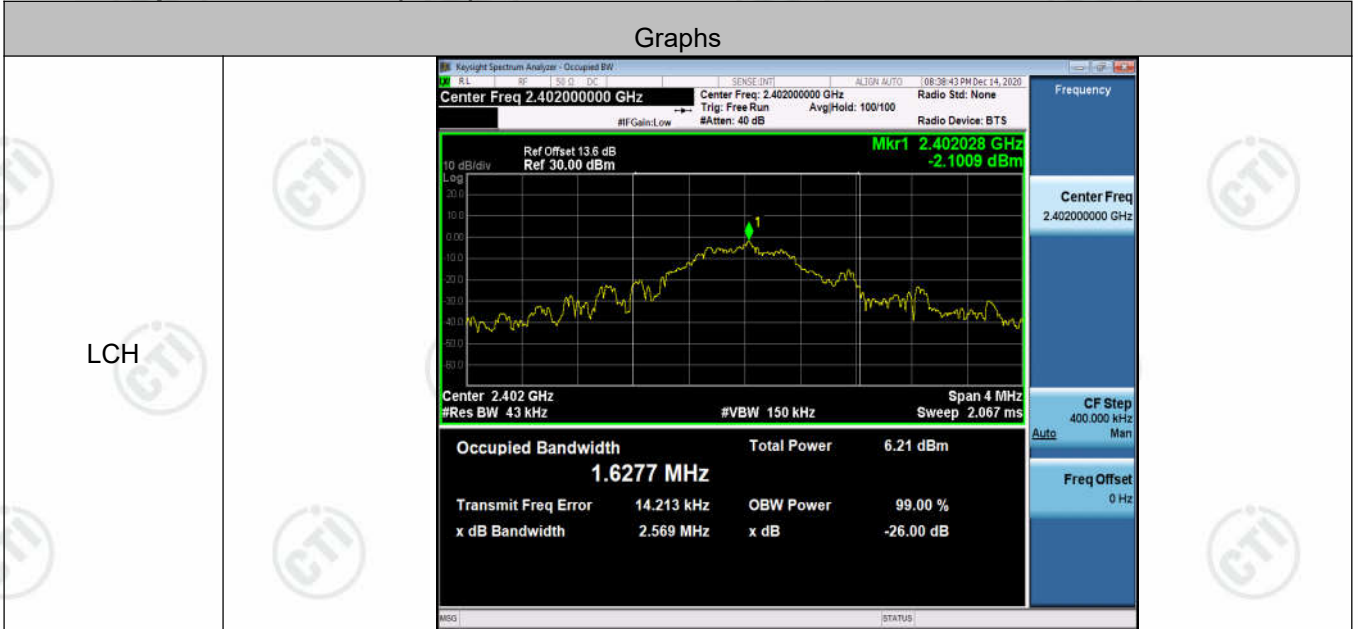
Graphs

LCH

Keysight Spectrum Analyzer - Occupied BW
RL RF 50 Ω DC SENSE:INT ALIGN AUTO 08:38:43 PM Dec 14, 2020
Center Freq 2.402000000 GHz
Center Freq: 2.402000000 GHz
Trig: Free Run Avg|Hold: 100/100
#IFGain:Low #Atten: 40 dB
Radio Std: None
Radio Device: BTS
Frequency

Ref Offset 13.6 dB
10 dB/div Ref 30.00 dBm
Log
Mkr1 2.402028 GHz
-2.1009 dBm
20.0
10.0
0.00
-10.0
-20.0
-30.0
-40.0
-50.0
-60.0
1
Center 2.402 GHz
#Res BW 43 kHz
#VBW 150 kHz
Span 4 MHz
Sweep 2.067 ms

Center Freq
2.402000000 GHz

CF Step
400.000 kHz
Auto Man

Freq Offset
0 Hz

Occupied Bandwidth
1.6277 MHz
Total Power 6.21 dBm
Transmit Freq Error 14.213 kHz
OBW Power 99.00 %
x dB Bandwidth 2.569 MHz
x dB -26.00 dB

MSG
STATUS